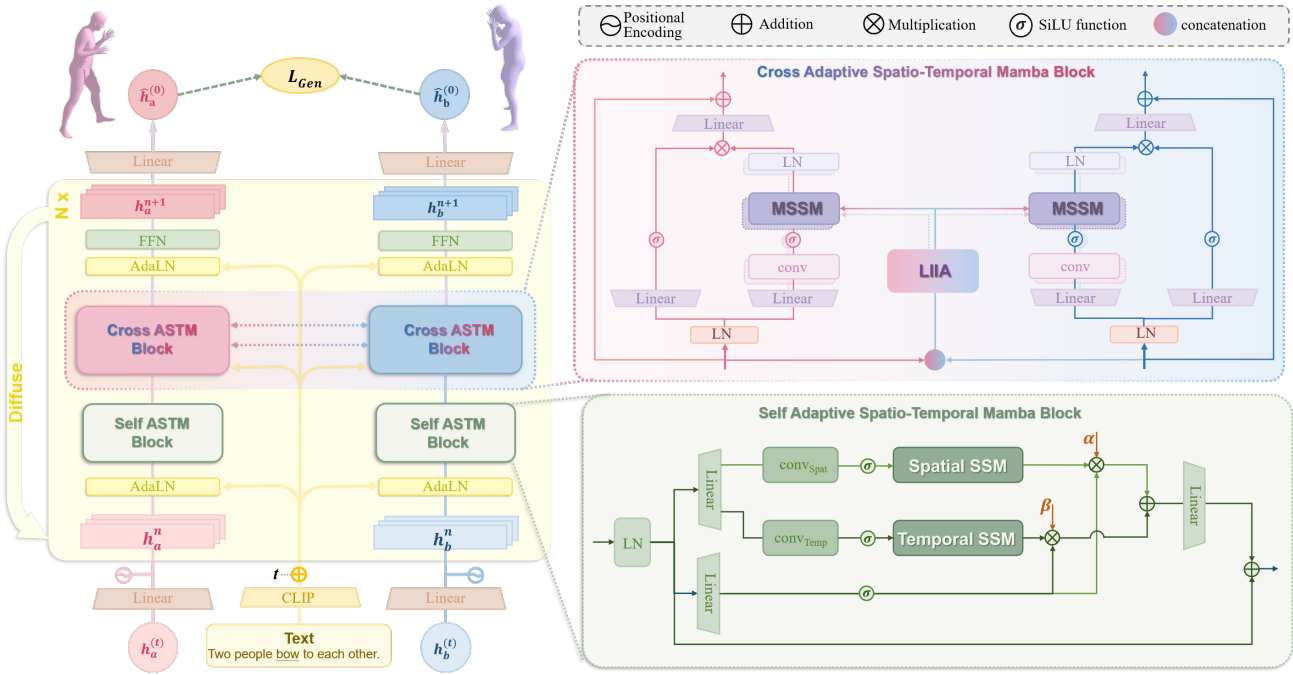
Positional Encoding
Addition
Multiplication
$\sigma$ SiLU function
concatenation

$L_{Gen}$
$\hat{h}_a^{(0)}$
$\hat{h}_b^{(0)}$
Linear
Linear
N x
$h_a^{n+1}$
$h_b^{n+1}$
FFN
FFN
AdaLN
AdaLN
Cross ASTM Block
Cross ASTM Block
Diffuse
Self ASTM Block
Self ASTM Block
AdaLN
AdaLN
$h_a^n$
$h_b^n$
$t$
Linear
CLIP
Linear
$h_a^{(t)}$
Text
Two people bow to each other.
$h_b^{(t)}$

Cross Adaptive Spatio-Temporal Mamba Block
Linear
LN
MSSM
$\sigma$
$\sigma$
conv
Linear
Linear
LN
LIIA
Linear
LN
MSSM
$\sigma$
$\sigma$
conv
Linear
Linear
LN

Self Adaptive Spatio-Temporal Mamba Block
$\alpha$
LN
Linear
conv$_{Spat}$
$\sigma$
Spatial SSM
$\beta$
conv$_{Temp}$
$\sigma$
Temporal SSM
Linear
$\sigma$
Linear